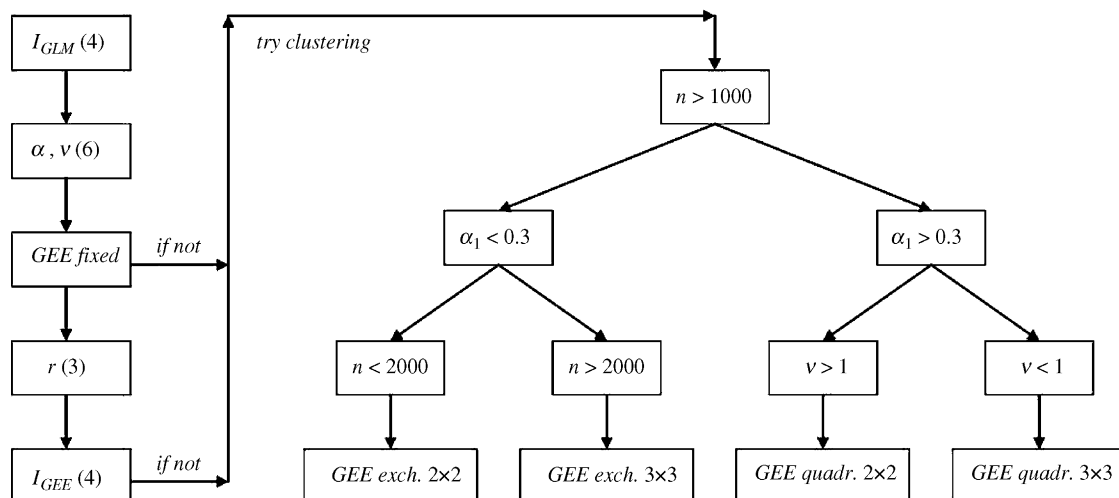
$I_{GLM}$ (4)

$\alpha$ , $\nu$ (6)

GEE fixed

if not

$r$ (3)

$I_{GEE}$ (4)

if not

try clustering

$n > 1000$

$\alpha_1 < 0.3$

$\alpha_1 > 0.3$

$n < 2000$

$n > 2000$

$\nu > 1$

$\nu < 1$

GEE exch. 2×2

GEE exch. 3×3

GEE quadr. 2×2

GEE quadr. 3×3